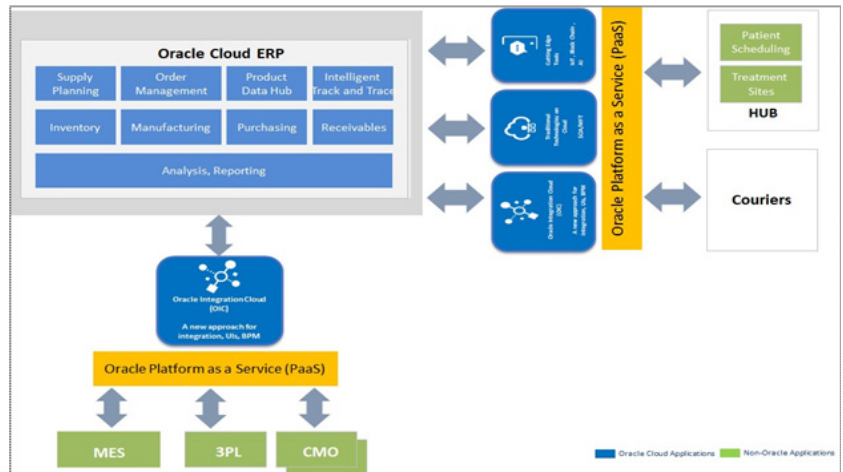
Oracle Cloud ERP

Supply Planning

Order Management

Product Data Hub

Intelligent Track and Trace

Inventory

Manufacturing

Purchasing

Receivables

Analysis, Reporting

Cutting Edge Tech

IoT, Block Chain, AI

Traditional Technology on Cloud

SOA/MFT

Oracle Integration Cloud (OIC)

A new approach for integration, UIs, BPM

Oracle Platform as a Service (PaaS)

Patient Scheduling

Treatment Sites

HUB

Couriers

Oracle Integration Cloud (OIC)

A new approach for integration, UIs, BPM

Oracle Platform as a Service (PaaS)

MES

3PL

CMO

Oracle Cloud Applications

Non-Oracle Applications